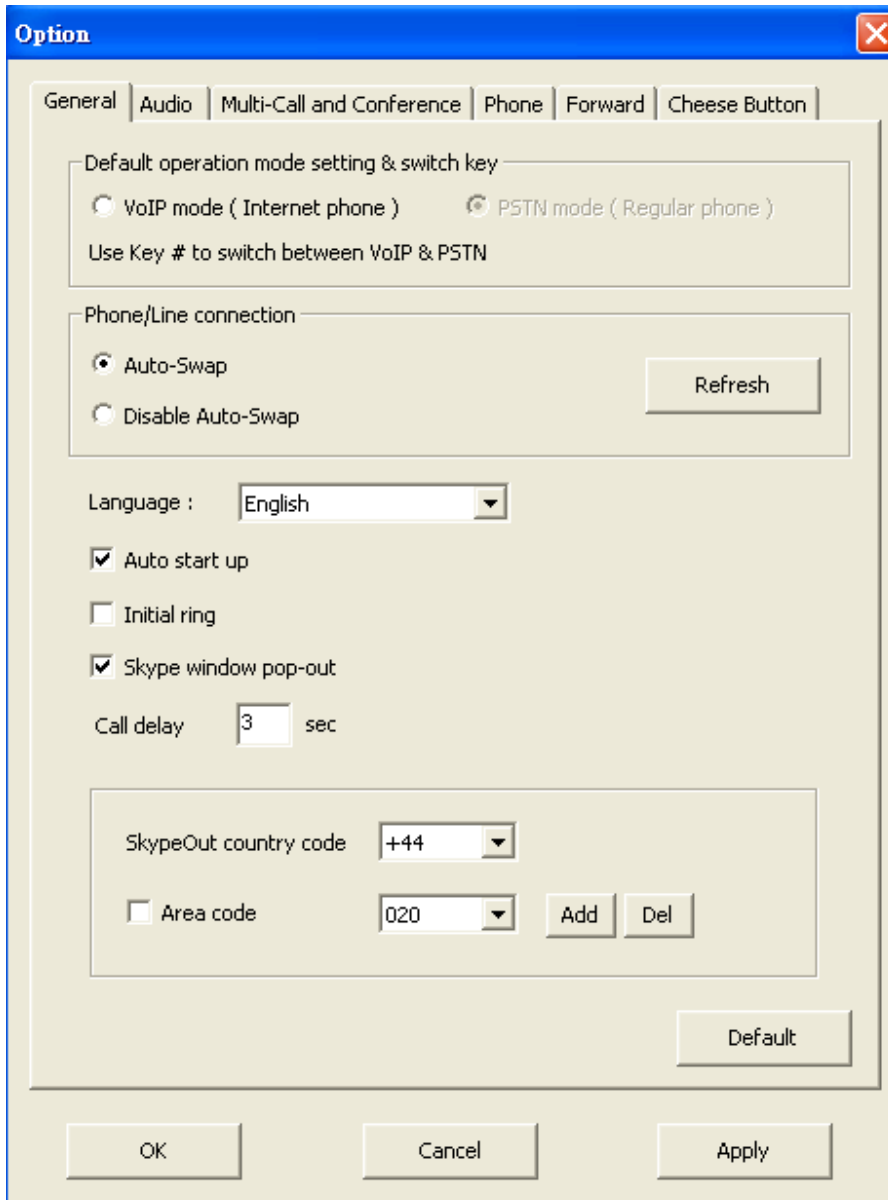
Option

General | Audio | Multi-Call and Conference | Phone | Forward | Cheese Button

Default operation mode setting & switch key
VoIP mode ( Internet phone )
PSTN mode ( Regular phone )
Use Key # to switch between VoIP & PSTN

Phone/Line connection
Auto-Swap
Disable Auto-Swap
Refresh

Language : English

Auto start up

Initial ring

Skype window pop-out

Call delay 3 sec

SkypeOut country code +44

Area code 020 Add Del

Default

OK Cancel Apply